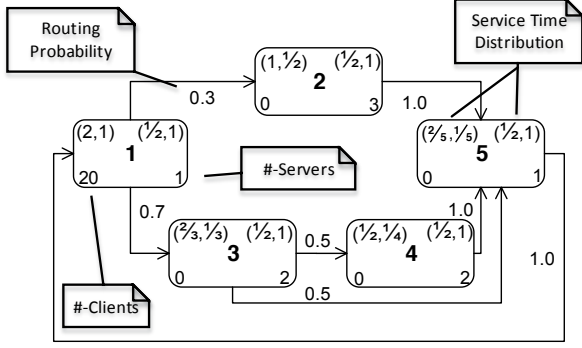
Routing Probability

Service Time Distribution

0.3

$(1,\frac{1}{2})$ $(\frac{1}{2},1)$
2
0 3

1.0

$(2,1)$ $(\frac{1}{2},1)$
1
20 1

#-Servers

$(\frac{2}{5},\frac{1}{5})$ $(\frac{1}{2},1)$
5
0 1

0.7

$(\frac{2}{3},\frac{1}{3})$ $(\frac{1}{2},1)$
3
0 2

0.5

$(\frac{1}{2},\frac{1}{4})$ $(\frac{1}{2},1)$
4
0 2

1.0

1.0

0.5

#-Clients